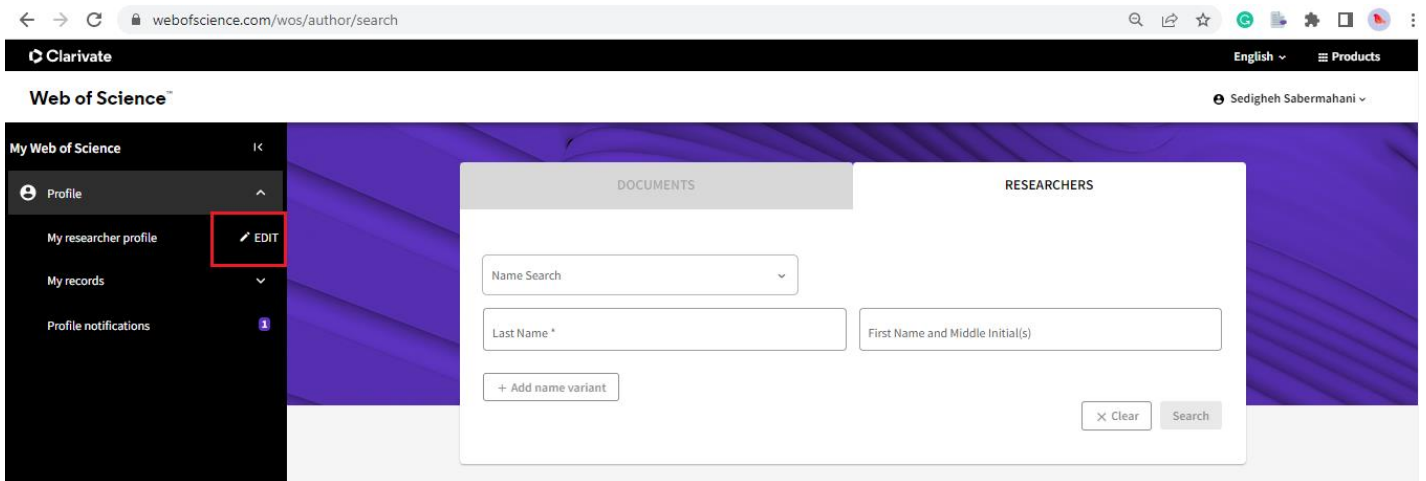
webofscience.com/wos/author/search

Clarivate

English

Products

Web of Science™

Sedigheh Sabermahani

My Web of Science

Profile

My researcher profile

EDIT

My records

Profile notifications

1

DOCUMENTS

RESEARCHERS

Name Search

Last Name *

First Name and Middle Initial(s)

+ Add name variant

× Clear

Search